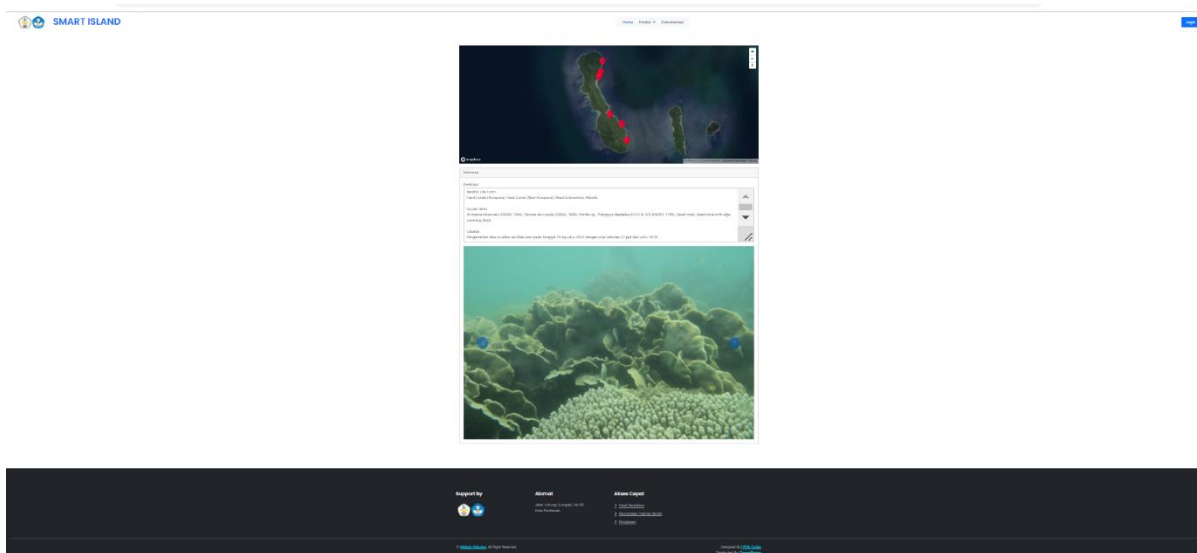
SMART ISLAND

Home Produk Dokumentasi

Login

mapbox

Informasi

Deskripsi

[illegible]
Hard Coral (Acropora), Hard Coral (Non Acropora), Dead Coral with Algae, Rubble

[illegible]
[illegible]

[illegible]
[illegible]

Support by

Alamat

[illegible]

Akses Cepat

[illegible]
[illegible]
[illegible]

© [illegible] All Rights Reserved

Designed by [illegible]